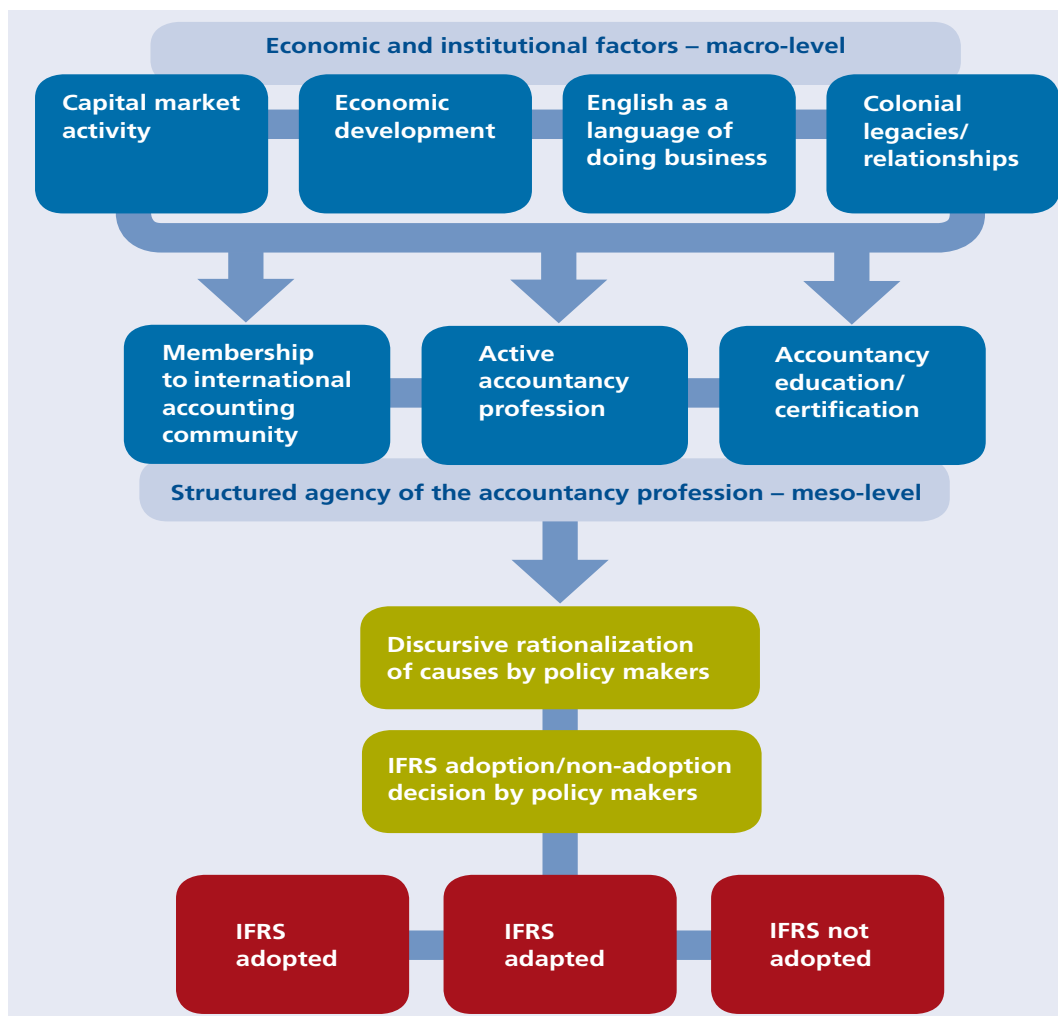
Economic and institutional factors – macro-level

Capital market activity

Economic development

English as a language of doing business

Colonial legacies/ relationships

Membership to international accounting community

Active accountancy profession

Accountancy education/ certification

Structured agency of the accountancy profession – meso-level

Discursive rationalization of causes by policy makers

IFRS adoption/non-adoption decision by policy makers

IFRS adopted

IFRS adapted

IFRS not adopted